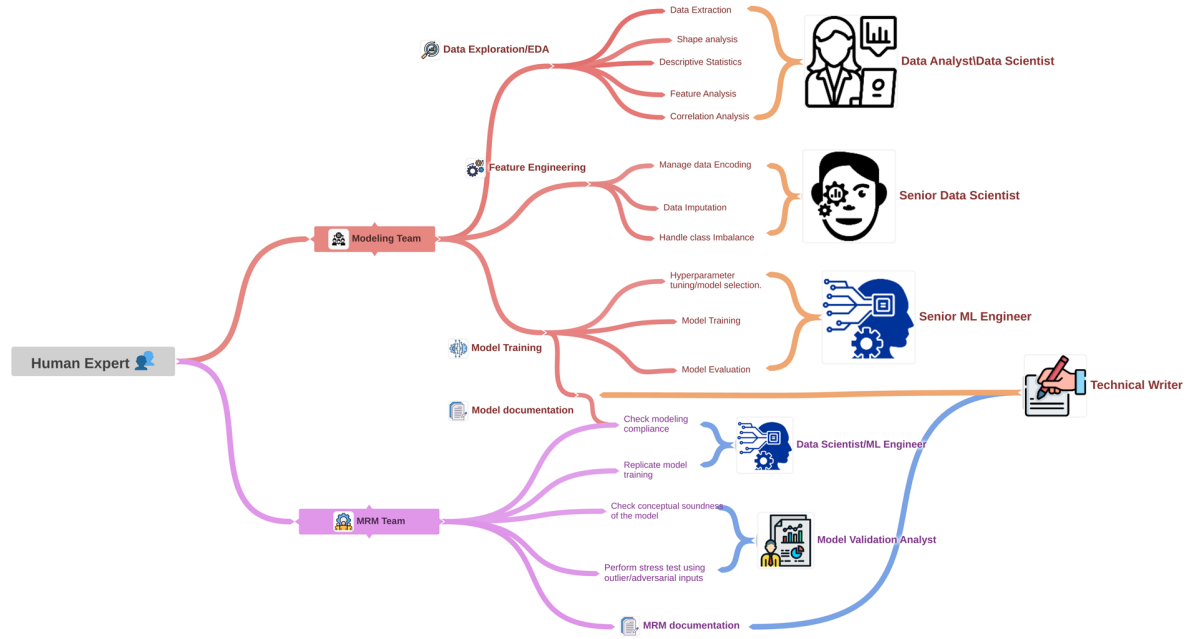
Human Expert

Modeling Team

Data Exploration/EDA

Data Extraction

Shape analysis

Descriptive Statistics

Feature Analysis

Correlation Analysis

Data Analyst\Data Scientist

Feature Engineering

Manage data Encoding

Data Imputation

Handle class Imbalance

Senior Data Scientist

Model Training

Hyperparameter tuning/model selection.

Model Training

Model Evaluation

Senior ML Engineer

Model documentation

Technical Writer

MRM Team

Check modeling compliance

Replicate model training

Data Scientist/ML Engineer

Check conceptual soundness of the model

Perform stress test using outlier/adversarial inputs

Model Validation Analyst

MRM documentation